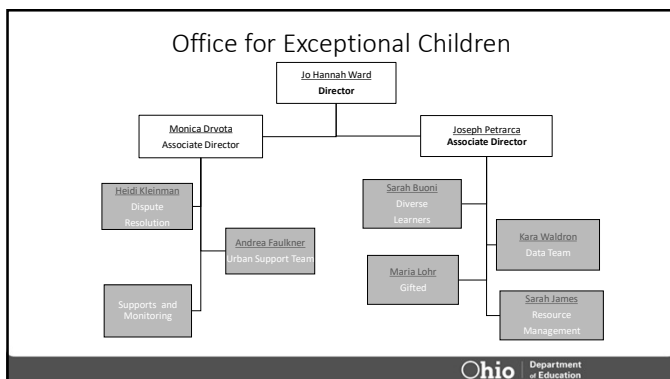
Office for Exceptional Children

Jo Hannah Ward
Director

Monica Drvota
Associate Director

Joseph Petrarca
Associate Director

Heidi Kleinman
Dispute Resolution

Andrea Faulkner
Urban Support Team

Supports and Monitoring

Sarah Buoni
Diverse Learners

Kara Waldron
Data Team

Maria Lohr
Gifted

Sarah James
Resource Management

Ohio | Department of Education